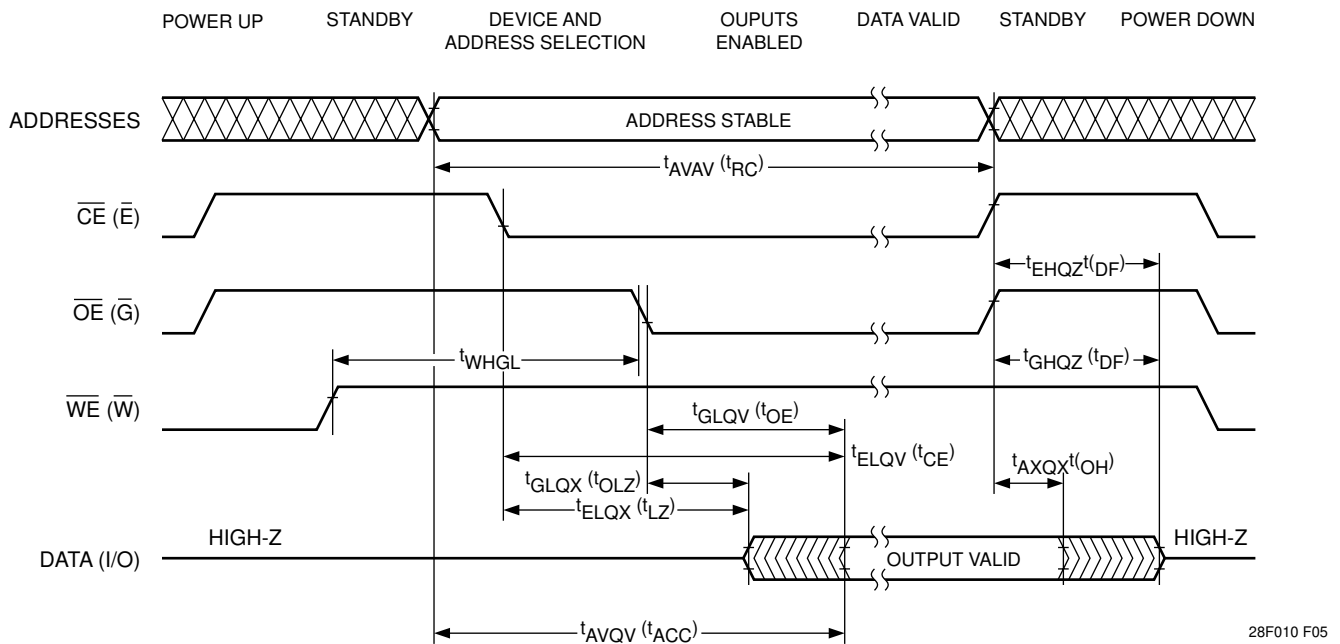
POWER UP STANDBY DEVICE AND ADDRESS SELECTION OUPUTS ENABLED DATA VALID STANDBY POWER DOWN

ADDRESSES

ADDRESS STABLE

$t_{AVAV}$ ($t_{RC}$)

$\overline{CE}$ ($\bar{E}$)

$t_{EHQZ}t_{(DF)}$

$\overline{OE}$ ($\overline{G}$)

$t_{WHGL}$

$t_{GHQZ}$ ($t_{DF}$)

$\overline{WE}$ ($\overline{W}$)

$t_{GLQV}$ ($t_{OE}$)

$t_{ELQV}$ ($t_{CE}$)

$t_{AXQX}t_{(OH)}$

$t_{GLQX}$ ($t_{OLZ}$)

$t_{ELQX}$ ($t_{LZ}$)

HIGH-Z

HIGH-Z

DATA (I/O)

OUTPUT VALID

$t_{AVQV}$ ($t_{ACC}$)

28F010 F05